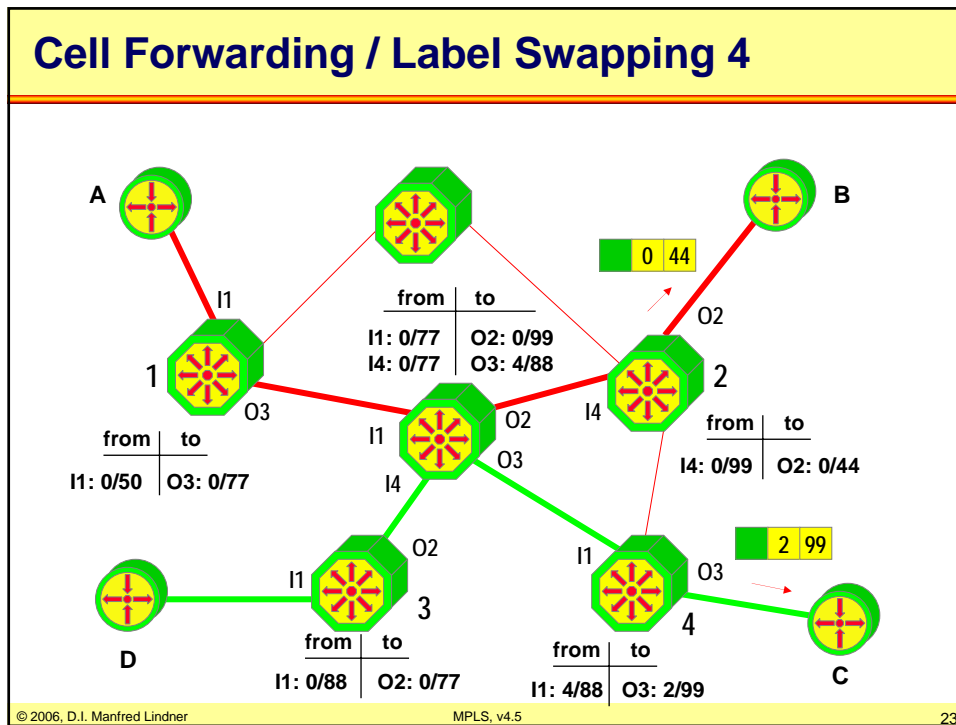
Cell Forwarding / Label Swapping 4

A

B

0 | 44

I1

O2

from | to
I1: 0/77 | O2: 0/99
I4: 0/77 | O3: 4/88

1

2

O3

I4

O2

I1

from | to
I4: 0/99 | O2: 0/44

from | to
I1: 0/50 | O3: 0/77

O3

I4

2 | 99

O2

I1

I1

O3

3

4

from | to
I1: 0/88 | O2: 0/77

from | to
I1: 4/88 | O3: 2/99

D

C

© 2006, D.I. Manfred Lindner

MPLS, v4.5

23